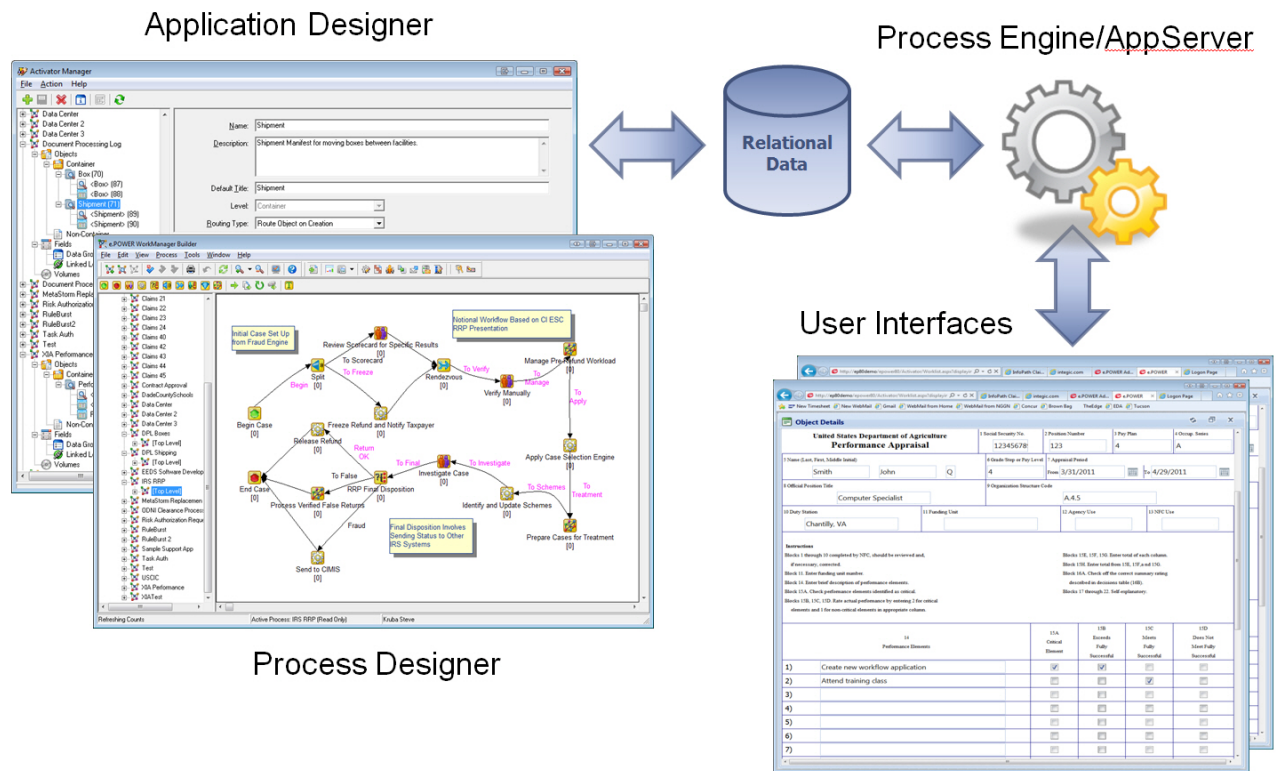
Application Designer

Process Engine/AppServer

Relational Data

User Interfaces

Process Designer

Activator Manager

File Action Help

Data Center
Data Center 2
Data Center 3
Document Processing Log
Objects
Container
Box (70)
<Box> (87)
<Box> (88)
Shipment (71)
<Shipment> (89)
<Shipment> (90)
Non-Container
Fields
Data Gro
Linked L
Volumes
Document Proce
MetaStorm Repla
Risk Authorizatio
RuleBurst
RuleBurst2
Task Auth
Test
XIA Performance
Objects
Containe
Perfo
Non-Co
Fields
Data Gro
Linked L
Volumes

Name: Shipment
Description: Shipment Manifest for moving boxes between facilities.
Default Title: Shipment
Level: Container
Routing Type: Route Object on Creation

e.POWER WorkManager Builder

File Edit View Process Tools Window Help

Claims 21
Claims 22
Claims 23
Claims 24
Claims 40
Claims 42
Claims 43
Claims 44
Claims 45
Contact Approval
DadeCountySchools
Data Center
Data Center 2
Data Center 3
DPL Boxes
[Top Level]
DPL Shipping
[Top Level]
EEDS Software Develop
IRS RRP
[Top Level]
MetaStorm Replacemen
ODNI Clearance Process
Risk Authorization Reque
RuleBurst
RuleBurst 2
Sample Support App
Task Auth
Test
USOC
XIA Performance
XIATest

Initial Case Set Up from Fraud Engine
Notional Workflow Based on CI ESC RRP Presentation
Review Scorecard for Specific Results [0]
To Scorecard
To Freeze
To Verify
Manage Pre-Refund Workload [0]
Begin
Split [0]
Rendezvous [0]
Verify Manually [0]
To Manage
To Apply
Begin Case [0]
Freeze Refund and Notify Taxpayer [0]
Release Refund
Return OK
Apply Case Selection Engine [0]
To Final
To Investigate
Investigate Case [0]
End Case [0]
To False
RRP Final Disposition [0]
To Schemes
To Treatment
Process Verified False Returns [0]
Identify and Update Schemes [0]
Fraud
Final Disposition Involves Sending Status to Other IRS Systems
Prepare Cases for Treatment [0]
Send to CIMIS [0]

Refreshing Counts | Active Process: IRS RRP (Read Only) | Kruba Steve

Object Details

United States Department of Agriculture
Performance Appraisal

1 Social Security No. 123456789
2 Position Number 123
3 Pay Plan 4
4 Occup. Series A
5 Name (Last, First, Middle Initial) Smith John Q
6 Grade Step or Pay Level 4
7 Appraisal Period From 3/31/2011 To 4/29/2011
8 Official Position Title Computer Specialist
9 Organization Structure Code A.4.5
10 Duty Station Chantilly, VA
11 Funding Unit
12 Agency Use
13 NFC Use

Instructions

| | 14 Performance Elements | 15A Critical Element | 15B Exceeds Fully Successful | 15C Meets Fully Successful | 15D Does Not Meet Fully Successful |
|---|---|---|---|---|---|
| 1) | Create new workflow application | ☑ | ☑ | | |
| 2) | Attend training class | | | ☑ | |
| 3) | | | | | |
| 4) | | | | | |
| 5) | | | | | |
| 6) | | | | | |
| 7) | | | | | |